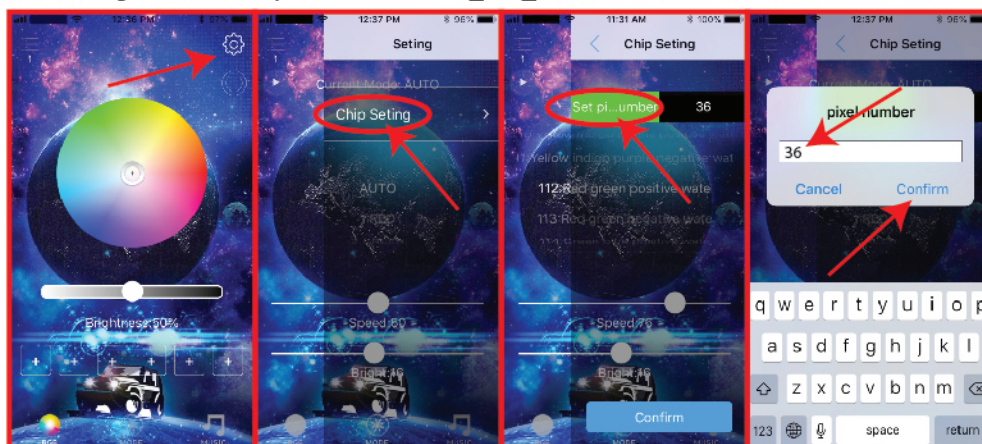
12:36 PM 87%

Brightness:50%

12:37 PM 96%

Seting

Current Mode: AUTO

Chip Seting

AUTO

Speed:80

Bright:46

11:31 AM 100%

Chip Seting

Set pi...umber 36

111:Yellow indigo purple negative wat

112:Red green positive wate

113:Red green negative wate

Speed:76

Bright:46

Confirm

12:37 PM 96%

Chip Seting

Current Mode: AUTO

pixel number

36

Cancel Confirm

q w e r t y u i o p

a s d f g h j k l

z x c v b n m

123 space return